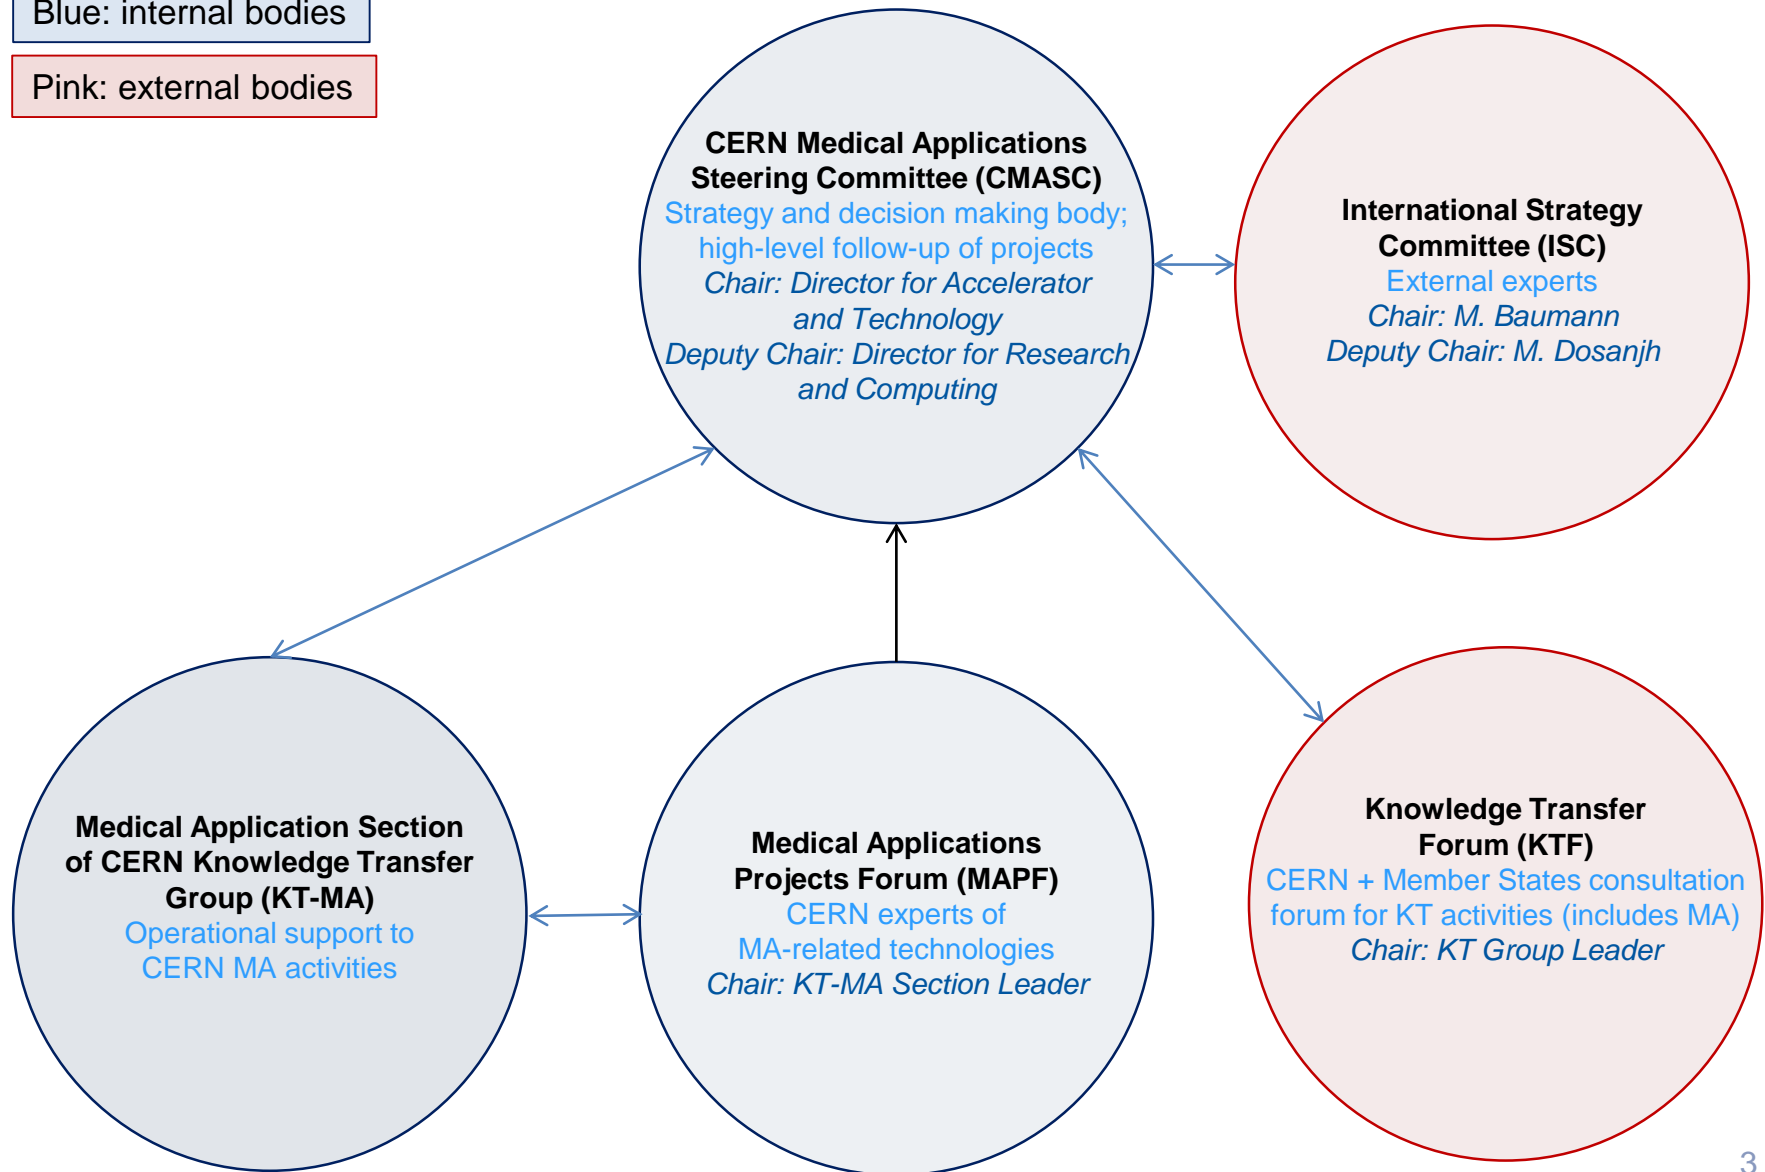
Blue: internal bodies

Pink: external bodies

CERN Medical Applications Steering Committee (CMASC)
Strategy and decision making body; high-level follow-up of projects
Chair: Director for Accelerator and Technology
Deputy Chair: Director for Research and Computing

International Strategy Committee (ISC)
External experts
Chair: M. Baumann
Deputy Chair: M. Dosanjh

Medical Application Section of CERN Knowledge Transfer Group (KT-MA)
Operational support to CERN MA activities

Medical Applications Projects Forum (MAPF)
CERN experts of MA-related technologies
Chair: KT-MA Section Leader

Knowledge Transfer Forum (KTF)
CERN + Member States consultation forum for KT activities (includes MA)
Chair: KT Group Leader

3